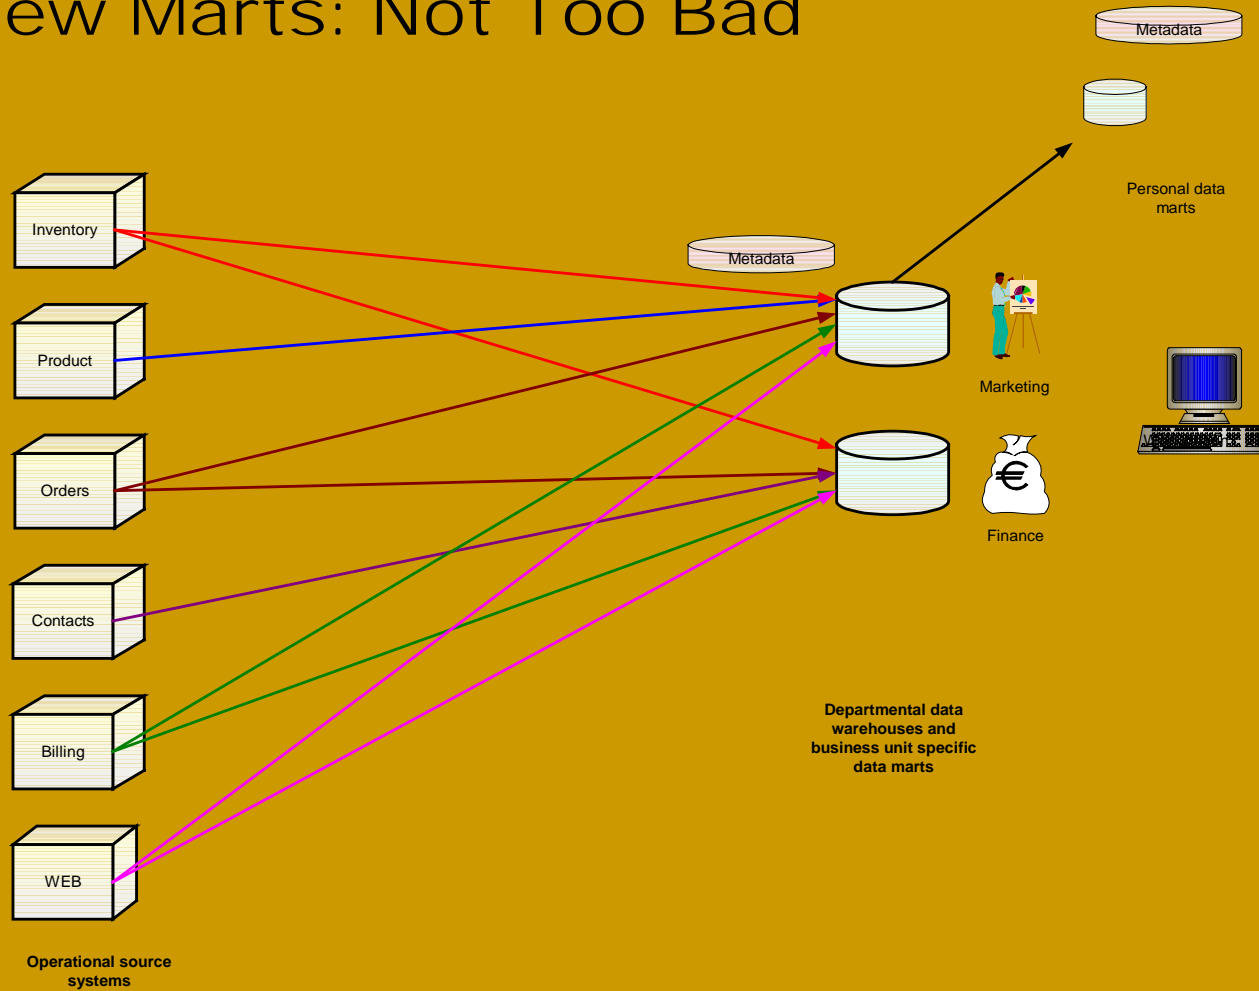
ew Marts: Not Too Bad

Metadata

Personal data marts

Inventory

Metadata

Product

Marketing

Orders

€

Finance

Contacts

Billing

Departmental data warehouses and business unit specific data marts

WEB

Operational source systems